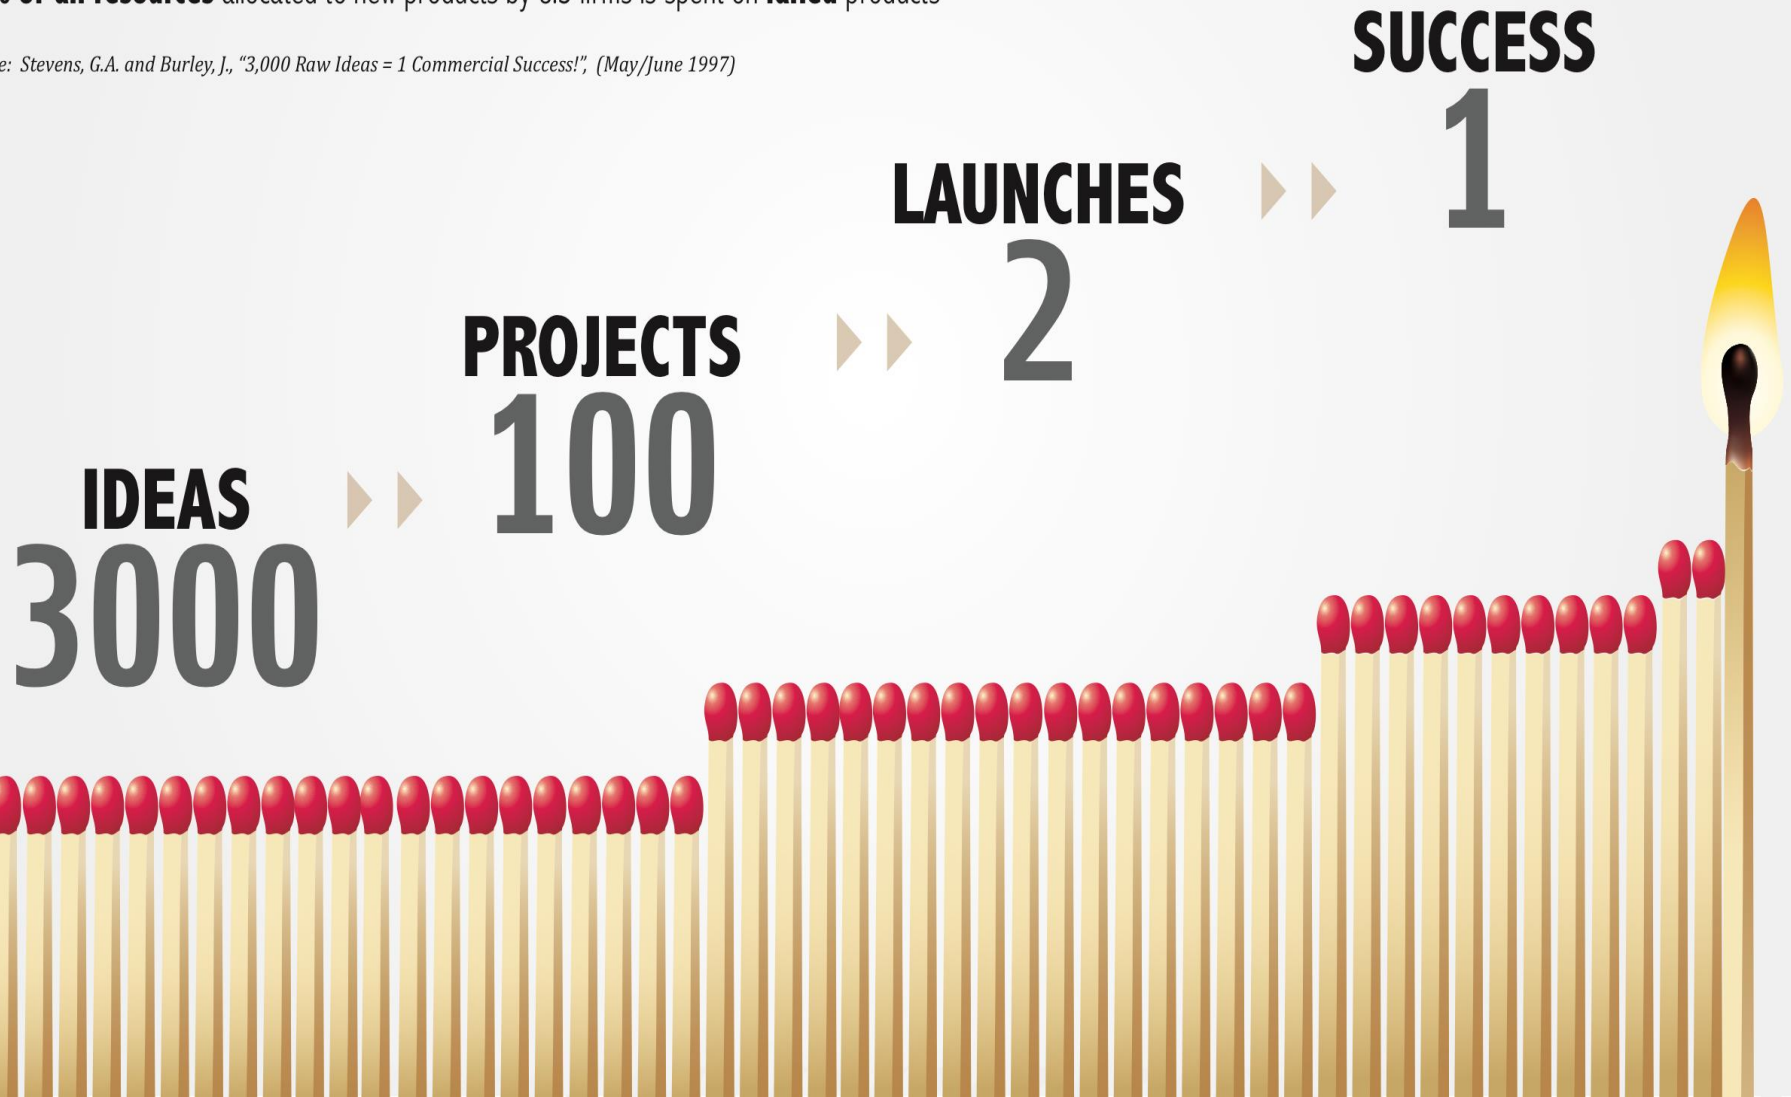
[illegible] of all resources allocated to new products by US firms is spent on failed products

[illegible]e: Stevens, G.A. and Burley, J., "3,000 Raw Ideas = 1 Commercial Success!", (May/June 1997)

SUCCESS
1

LAUNCHES
2

PROJECTS
100

IDEAS
3000